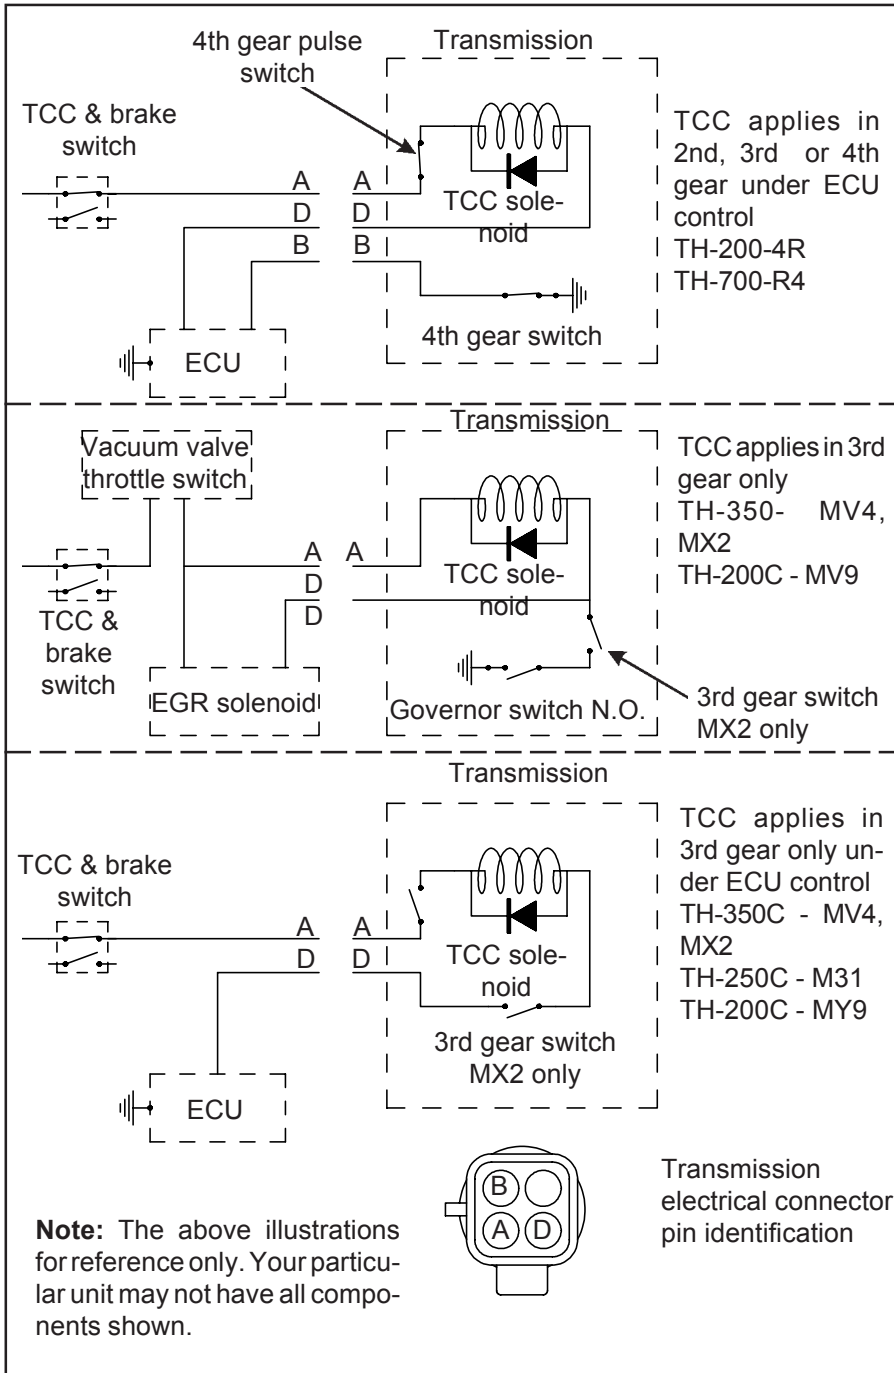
4th gear pulse switch

Transmission

TCC & brake switch

A A
D D
B B

TCC solenoid

TCC applies in 2nd, 3rd or 4th gear under ECU control
TH-200-4R
TH-700-R4

4th gear switch

ECU

Transmission

Vacuum valve throttle switch

TCC applies in 3rd gear only
TH-350- MV4, MX2
TH-200C - MV9

A A
D
D

TCC solenoid

TCC & brake switch

EGR solenoid

Governor switch N.O.

3rd gear switch MX2 only

Transmission

TCC & brake switch

TCC applies in 3rd gear only under ECU control
TH-350C - MV4, MX2
TH-250C - M31
TH-200C - MY9

A A
D D

TCC solenoid

3rd gear switch MX2 only

ECU

B
A D

Transmission electrical connector pin identification

**Note:** The above illustrations for reference only. Your particular unit may not have all components shown.